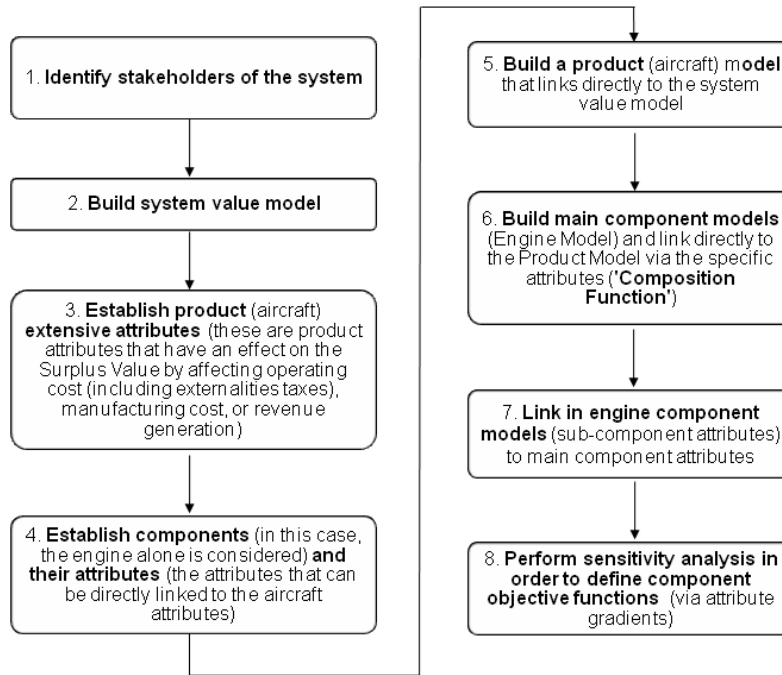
1. Identify stakeholders of the system

2. Build system value model

3. Establish product (aircraft) extensive attributes (these are product attributes that have an effect on the Surplus Value by affecting operating cost (including externalities taxes), manufacturing cost, or revenue generation)

4. Establish components (in this case, the engine alone is considered) and their attributes (the attributes that can be directly linked to the aircraft attributes)

5. Build a product (aircraft) model that links directly to the system value model

6. Build main component models (Engine Model) and link directly to the Product Model via the specific attributes ('Composition Function')

7. Link in engine component models (sub-component attributes) to main component attributes

8. Perform sensitivity analysis in order to define component objective functions (via attribute gradients)